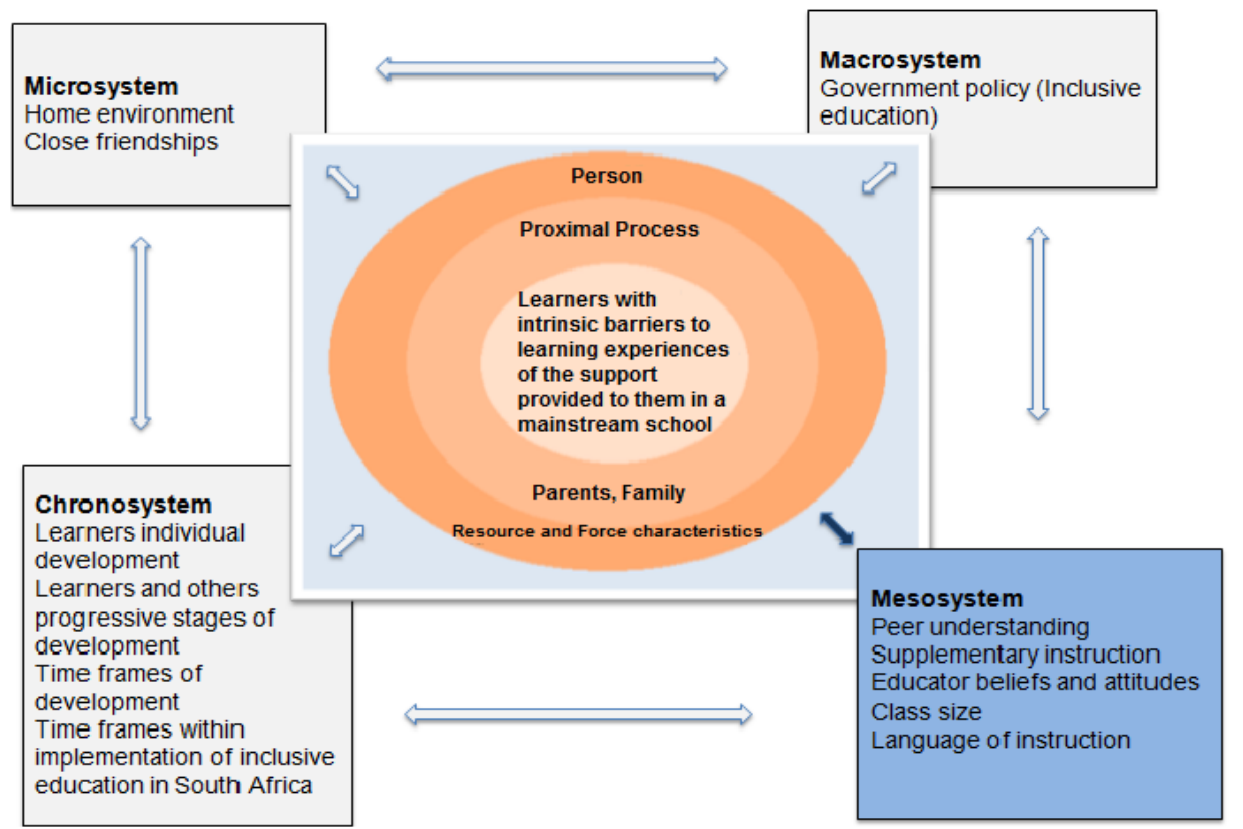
Microsystem
Home environment
Close friendships

Macrosystem
Government policy (Inclusive education)

Person

Proximal Process

Learners with intrinsic barriers to learning experiences of the support provided to them in a mainstream school

Parents, Family

Resource and Force characteristics

Chronosystem
Learners individual development
Learners and others progressive stages of development
Time frames of development
Time frames within implementation of inclusive education in South Africa

Mesosystem
Peer understanding
Supplementary instruction
Educator beliefs and attitudes
Class size
Language of instruction